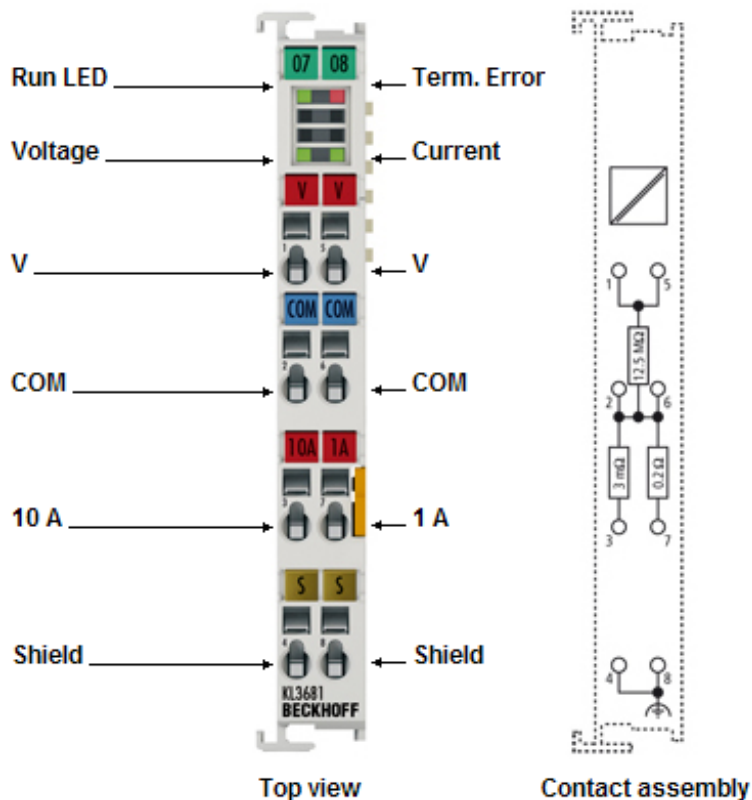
07 08

Run LED

Term. Error

Voltage

Current

V V

1 5

V

V

COM COM

2 6

COM

COM

10A 1A

3 7

10 A

1 A

S S

4 8

Shield

Shield

KL3681
BECKHOFF

Top view

1 5

12.5 MΩ

2 6

3 mΩ

0.2 Ω

3 7

4 8

Contact assembly